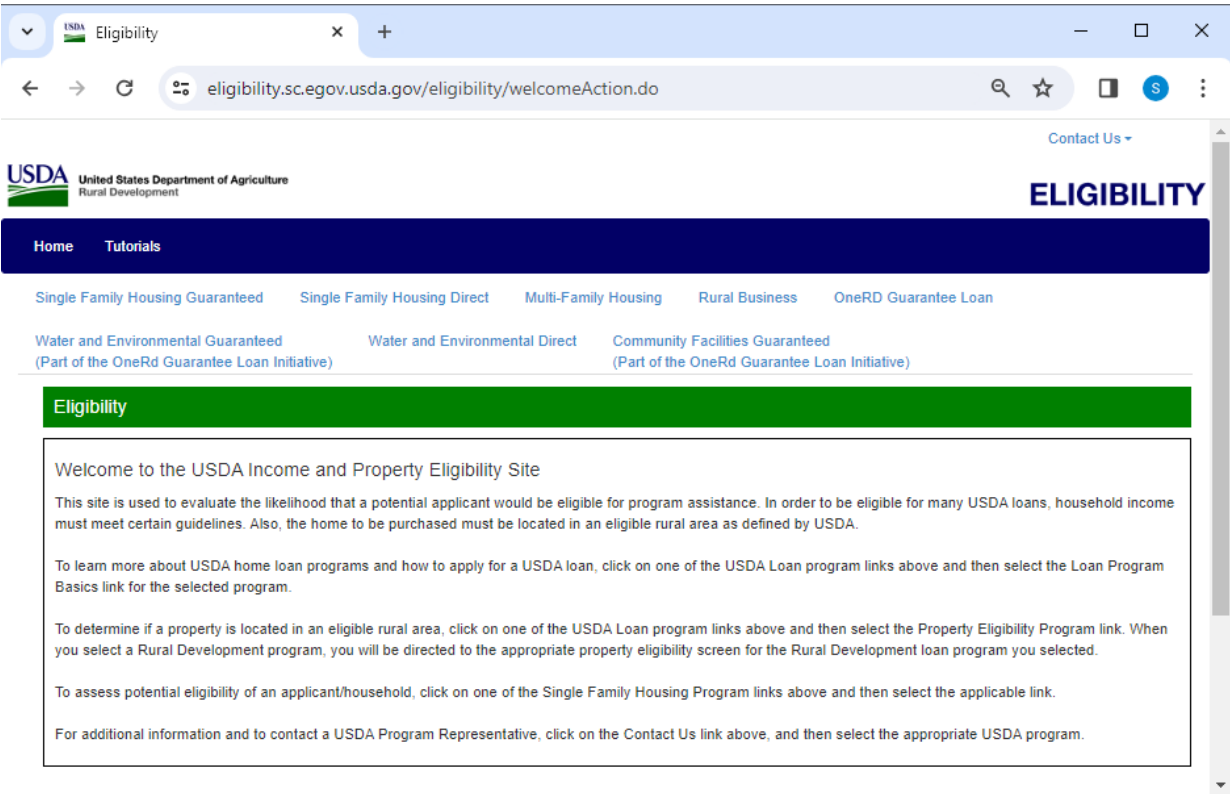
USDA Eligibility

eligibility.sc.egov.usda.gov/eligibility/welcomeAction.do

S

Contact Us

USDA United States Department of Agriculture
Rural Development

ELIGIBILITY

Home Tutorials

Single Family Housing Guaranteed Single Family Housing Direct Multi-Family Housing Rural Business OneRD Guarantee Loan

Water and Environmental Guaranteed (Part of the OneRd Guarantee Loan Initiative) Water and Environmental Direct Community Facilities Guaranteed (Part of the OneRd Guarantee Loan Initiative)

Eligibility

Welcome to the USDA Income and Property Eligibility Site

This site is used to evaluate the likelihood that a potential applicant would be eligible for program assistance. In order to be eligible for many USDA loans, household income must meet certain guidelines. Also, the home to be purchased must be located in an eligible rural area as defined by USDA.

To learn more about USDA home loan programs and how to apply for a USDA loan, click on one of the USDA Loan program links above and then select the Loan Program Basics link for the selected program.

To determine if a property is located in an eligible rural area, click on one of the USDA Loan program links above and then select the Property Eligibility Program link. When you select a Rural Development program, you will be directed to the appropriate property eligibility screen for the Rural Development loan program you selected.

To assess potential eligibility of an applicant/household, click on one of the Single Family Housing Program links above and then select the applicable link.

For additional information and to contact a USDA Program Representative, click on the Contact Us link above, and then select the appropriate USDA program.